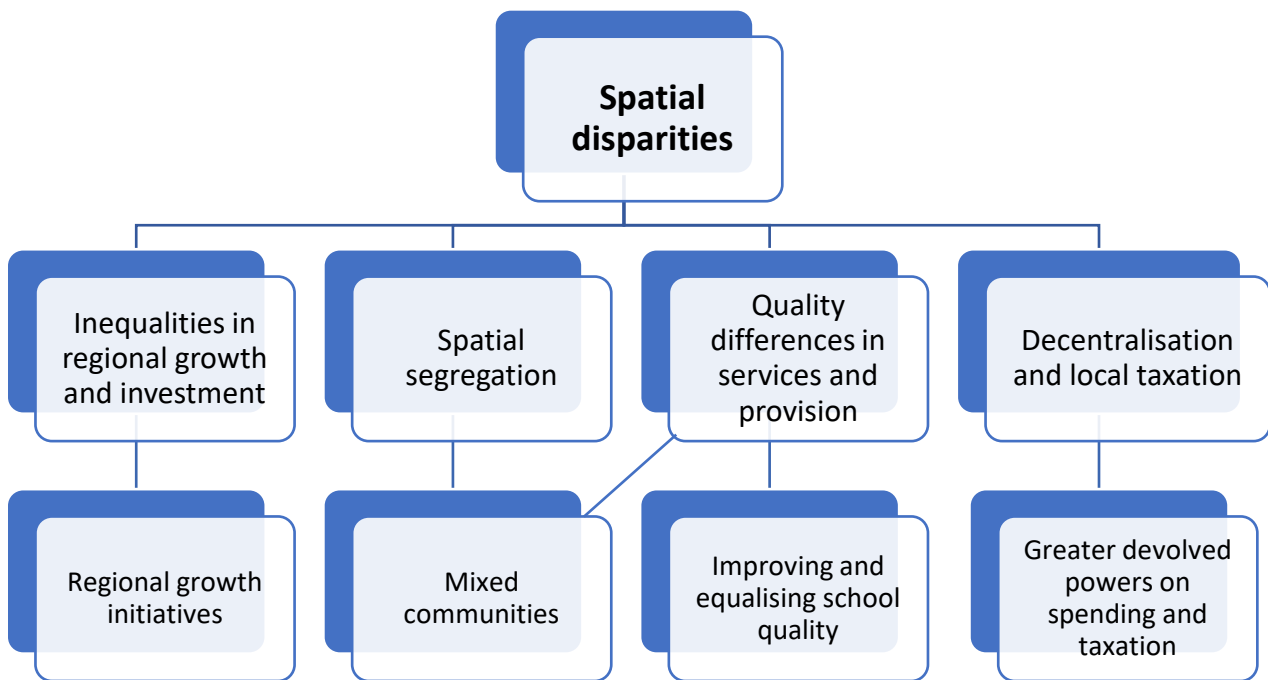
Spatial disparities

Inequalities in regional growth and investment

Spatial segregation

Quality differences in services and provision

Decentralisation and local taxation

Regional growth initiatives

Mixed communities

Improving and equalising school quality

Greater devolved powers on spending and taxation